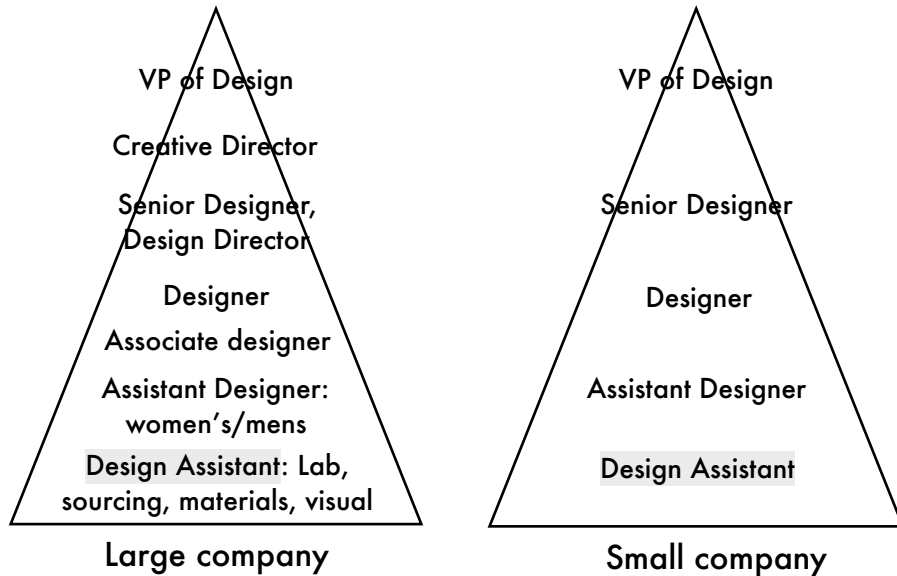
VP of Design

Creative Director

Senior Designer, Design Director

Designer

Associate designer

Assistant Designer: women's/mens

Design Assistant: Lab, sourcing, materials, visual

Large company

VP of Design

Senior Designer

Designer

Assistant Designer

Design Assistant

Small company